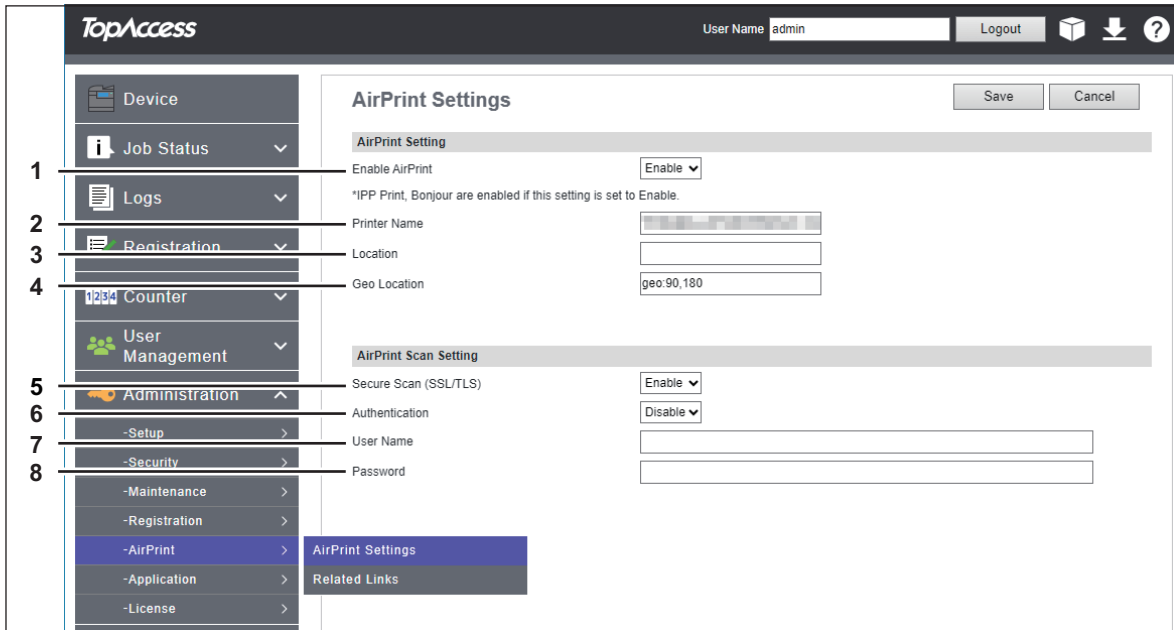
TopAccess

User Name admin

Logout

Device

Job Status

Logs

Registration

1234 Counter

User Management

Administration

-Setup

-Security

-Maintenance

-Registration

-AirPrint

-Application

-License

AirPrint Settings

Related Links

AirPrint Settings

Save

Cancel

AirPrint Setting

1

Enable AirPrint

Enable

*IPP Print, Bonjour are enabled if this setting is set to Enable.

2

Printer Name

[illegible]

3

Location

4

Geo Location

geo:90,180

AirPrint Scan Setting

5

Secure Scan (SSL/TLS)

Enable

6

Authentication

Disable

7

User Name

8

Password